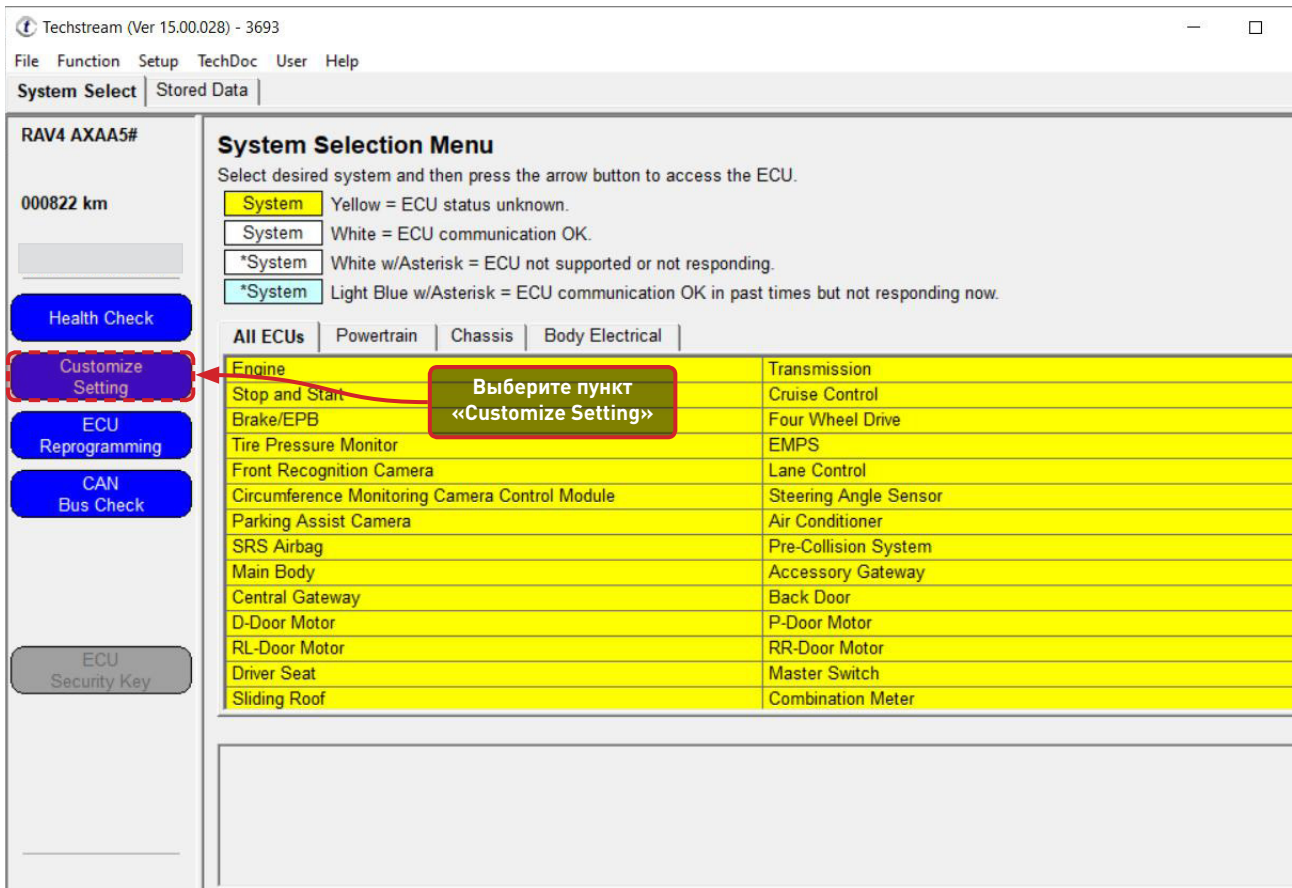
Techstream (Ver 15.00.028) - 3693

File Function Setup TechDoc User Help

System Select | Stored Data

RAV4 AXAA5#

000822 km

Health Check

Customize Setting

ECU Reprogramming

CAN Bus Check

ECU Security Key

System Selection Menu

Select desired system and then press the arrow button to access the ECU.

| | |
|---|---|
| System | Yellow = ECU status unknown. |
| System | White = ECU communication OK. |
| *System | White w/Asterisk = ECU not supported or not responding. |
| *System | Light Blue w/Asterisk = ECU communication OK in past times but not responding now. |

All ECUs | Powertrain | Chassis | Body Electrical

| | |
|---|---|
| Engine | Transmission |
| Stop and Start | Cruise Control |
| Brake/EPB | Four Wheel Drive |
| Tire Pressure Monitor | EMPS |
| Front Recognition Camera | Lane Control |
| Circumference Monitoring Camera Control Module | Steering Angle Sensor |
| Parking Assist Camera | Air Conditioner |
| SRS Airbag | Pre-Collision System |
| Main Body | Accessory Gateway |
| Central Gateway | Back Door |
| D-Door Motor | P-Door Motor |
| RL-Door Motor | RR-Door Motor |
| Driver Seat | Master Switch |
| Sliding Roof | Combination Meter |

Выберите пункт «Customize Setting»